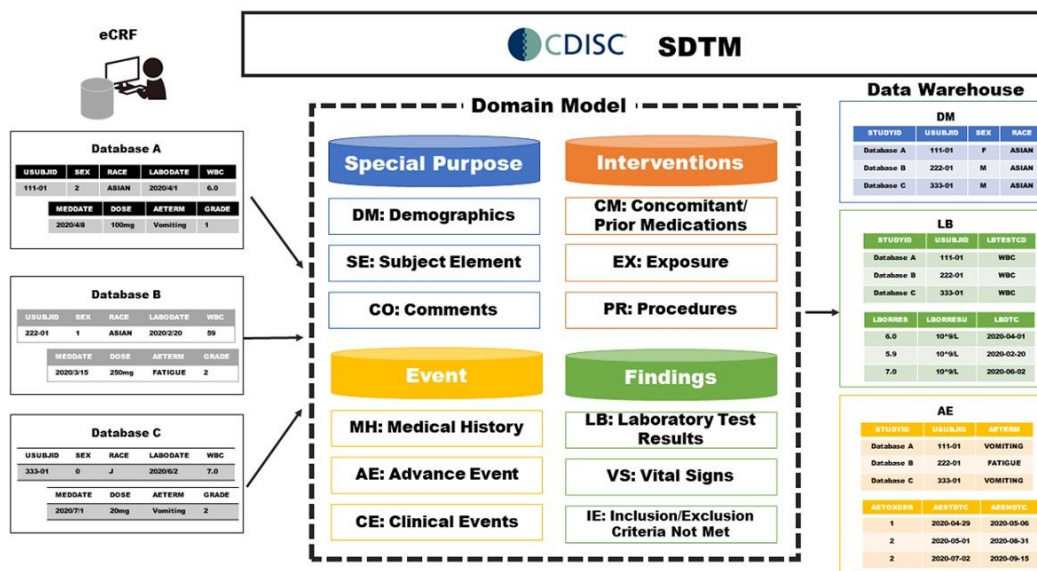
eCRF

CDISC SDTM

Database A

| USUBJID | SEX | RACE | LABODATE | WBC |
|---|---|---|---|---|
| 111-01 | 2 | ASIAN | 2020/4/1 | 6.0 |

| MEDDATE | DOSE | AETERM | GRADE |
|---|---|---|---|
| 2020/4/8 | 100mg | Vomiting | 1 |

Database B

| USUBJID | SEX | RACE | LABODATE | WBC |
|---|---|---|---|---|
| 222-01 | 1 | ASIAN | 2020/2/20 | 59 |

| MEDDATE | DOSE | AETERM | GRADE |
|---|---|---|---|
| 2020/3/15 | 250mg | FATIGUE | 2 |

Database C

| USUBJID | SEX | RACE | LABODATE | WBC |
|---|---|---|---|---|
| 333-01 | 0 | J | 2020/6/2 | 7.0 |

| MEDDATE | DOSE | AETERM | GRADE |
|---|---|---|---|
| 2020/7/1 | 20mg | Vomiting | 2 |

Domain Model

Special Purpose
DM: Demographics
SE: Subject Element
CO: Comments

Interventions
CM: Concomitant/ Prior Medications
EX: Exposure
PR: Procedures

Event
MH: Medical History
AE: Advance Event
CE: Clinical Events

Findings
LB: Laboratory Test Results
VS: Vital Signs
IE: Inclusion/Exclusion Criteria Not Met

Data Warehouse

DM

| STUDYID | USUBJID | SEX | RACE |
|---|---|---|---|
| Database A | 111-01 | F | ASIAN |
| Database B | 222-01 | M | ASIAN |
| Database C | 333-01 | M | ASIAN |

LB

| STUDYID | USUBJID | LBTESTCD |
|---|---|---|
| Database A | 111-01 | WBC |
| Database B | 222-01 | WBC |
| Database C | 333-01 | WBC |

| LBORRES | LBORRESU | LBDTC |
|---|---|---|
| 6.0 | 10^9/L | 2020-04-01 |
| 5.9 | 10^9/L | 2020-02-20 |
| 7.0 | 10^9/L | 2020-06-02 |

AE

| STUDYID | USUBJID | AETERM |
|---|---|---|
| Database A | 111-01 | VOMITING |
| Database B | 222-01 | FATIGUE |
| Database C | 333-01 | VOMITING |

| AETOXGER | AESTDTC | AEENDTC |
|---|---|---|
| 1 | 2020-04-29 | 2020-05-06 |
| 2 | 2020-05-01 | 2020-08-31 |
| 2 | 2020-07-02 | 2020-09-15 |